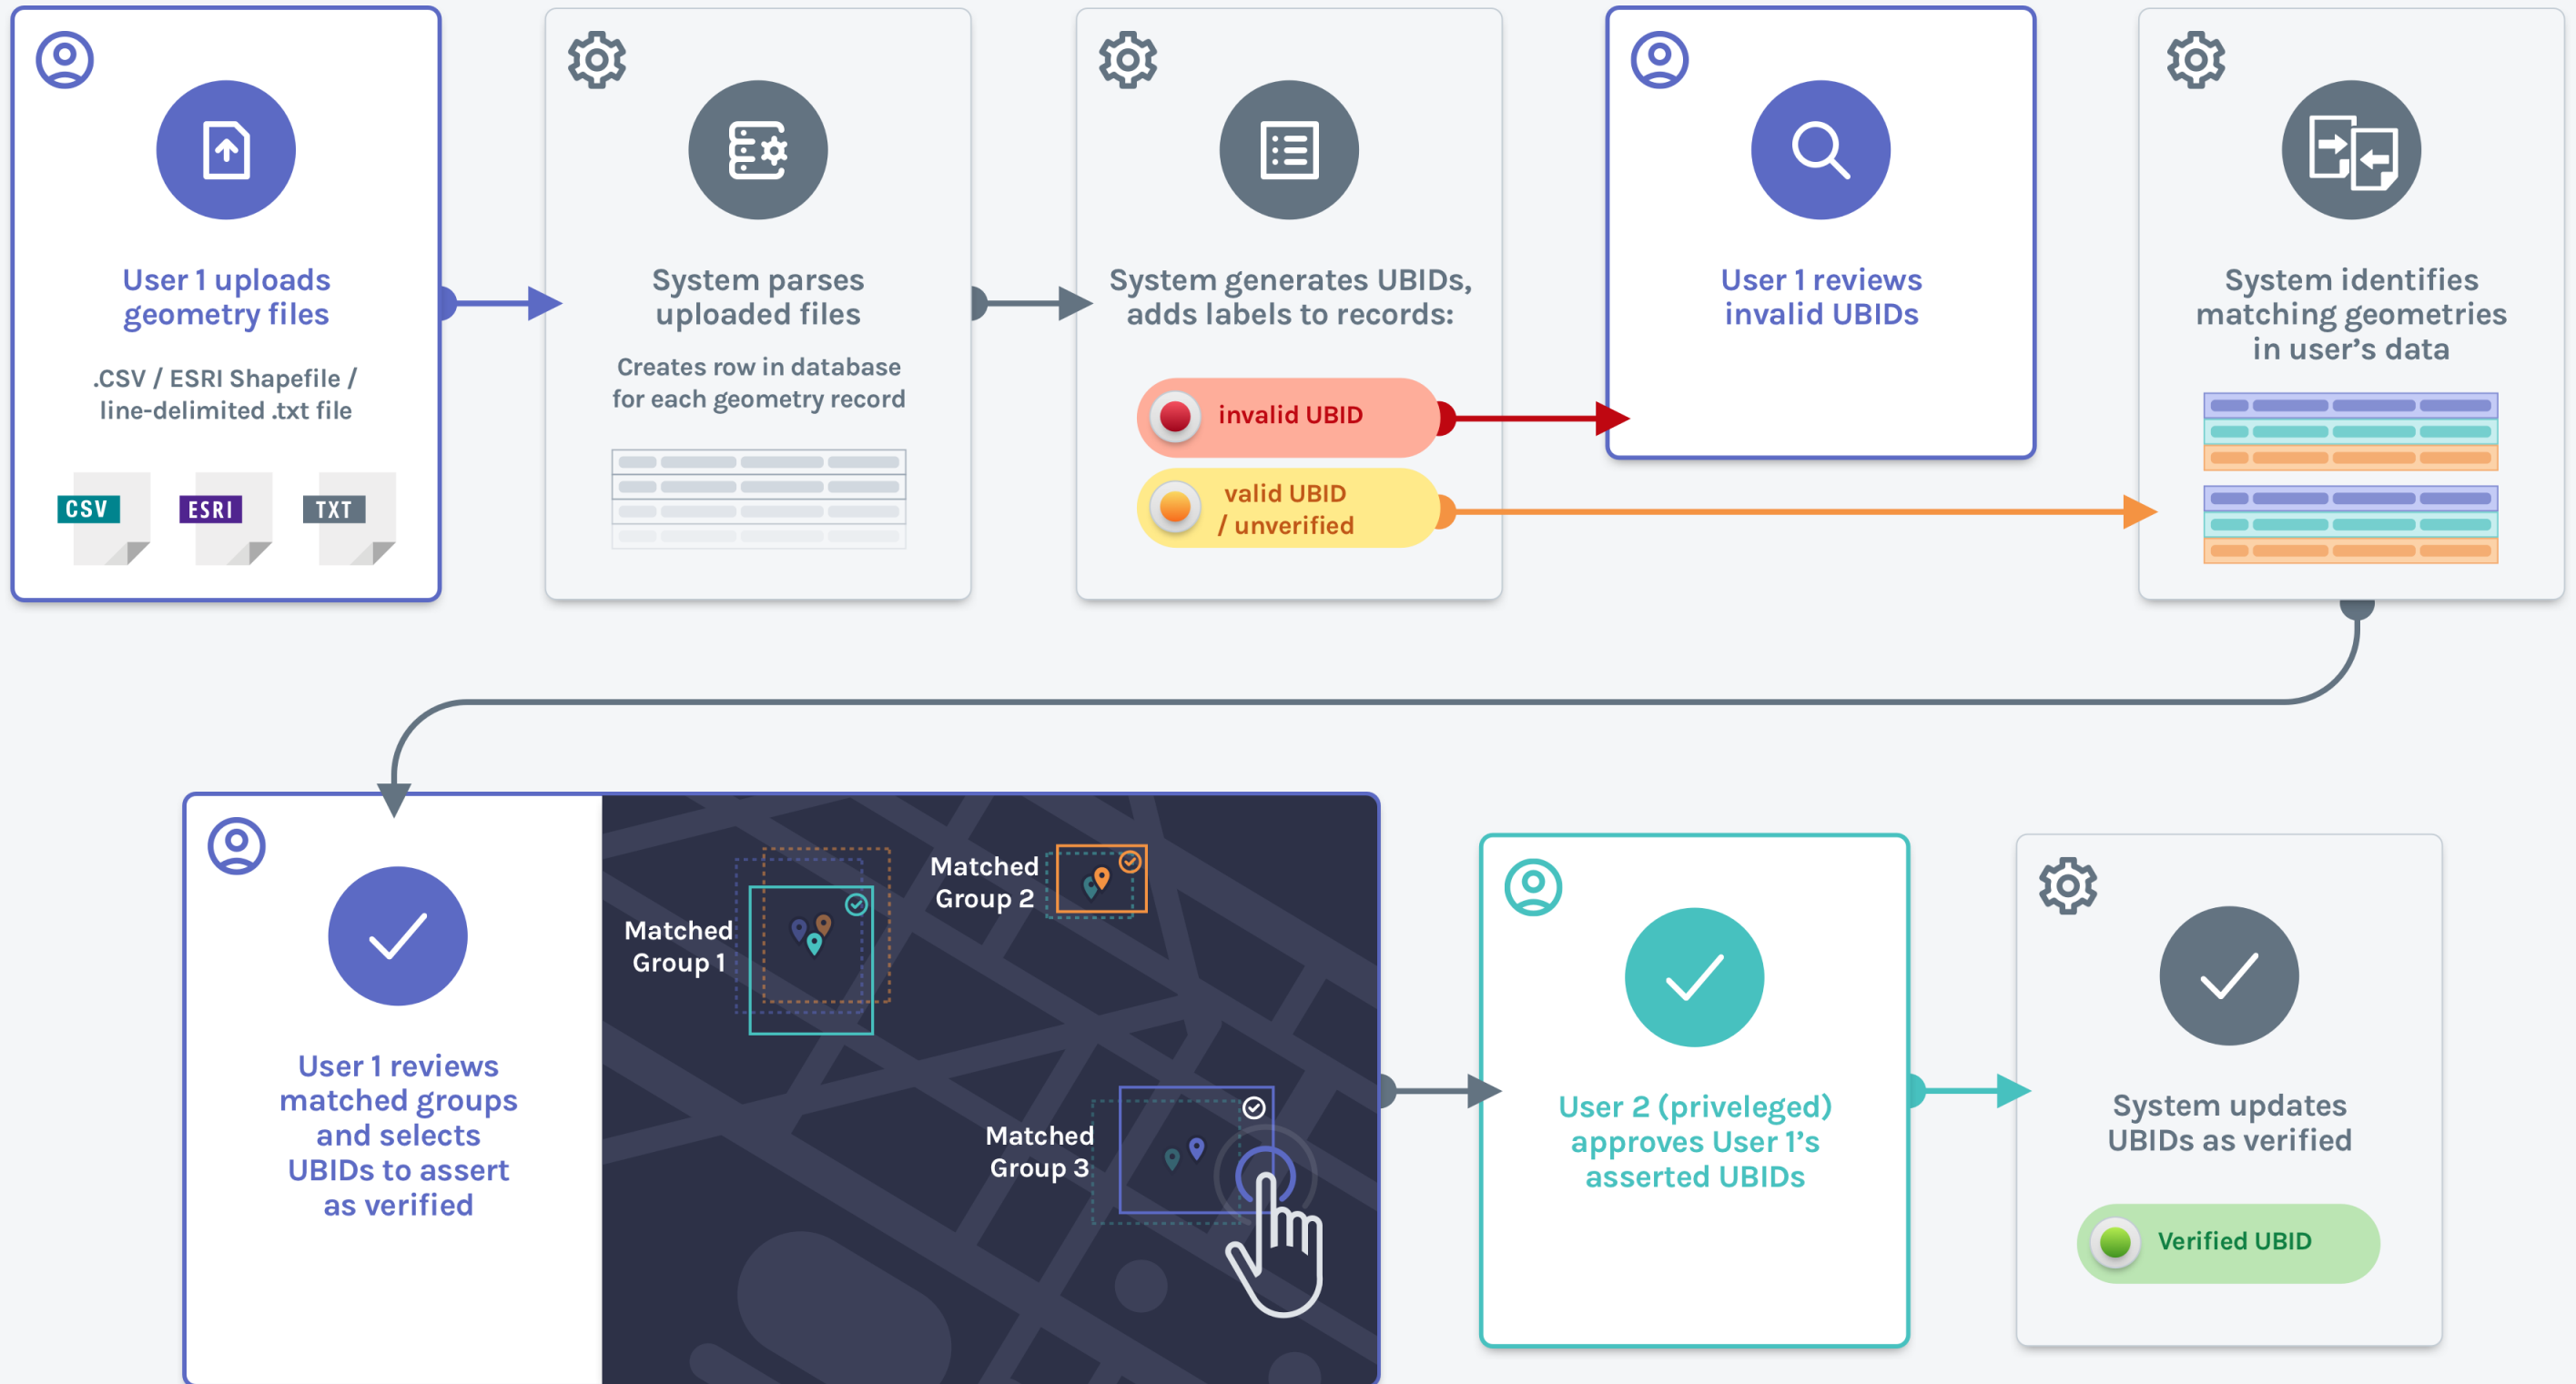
User 1 uploads geometry files

.CSV / ESRI Shapefile / line-delimited .txt file

CSV ESRI TXT

System parses uploaded files

Creates row in database for each geometry record

System generates UBIDs, adds labels to records:

invalid UBID

valid UBID / unverified

User 1 reviews invalid UBIDs

System identifies matching geometries in user's data

User 1 reviews matched groups and selects UBIDs to assert as verified

Matched Group 1

Matched Group 2

Matched Group 3

User 2 (priveleged) approves User 1's asserted UBIDs

System updates UBIDs as verified

Verified UBID